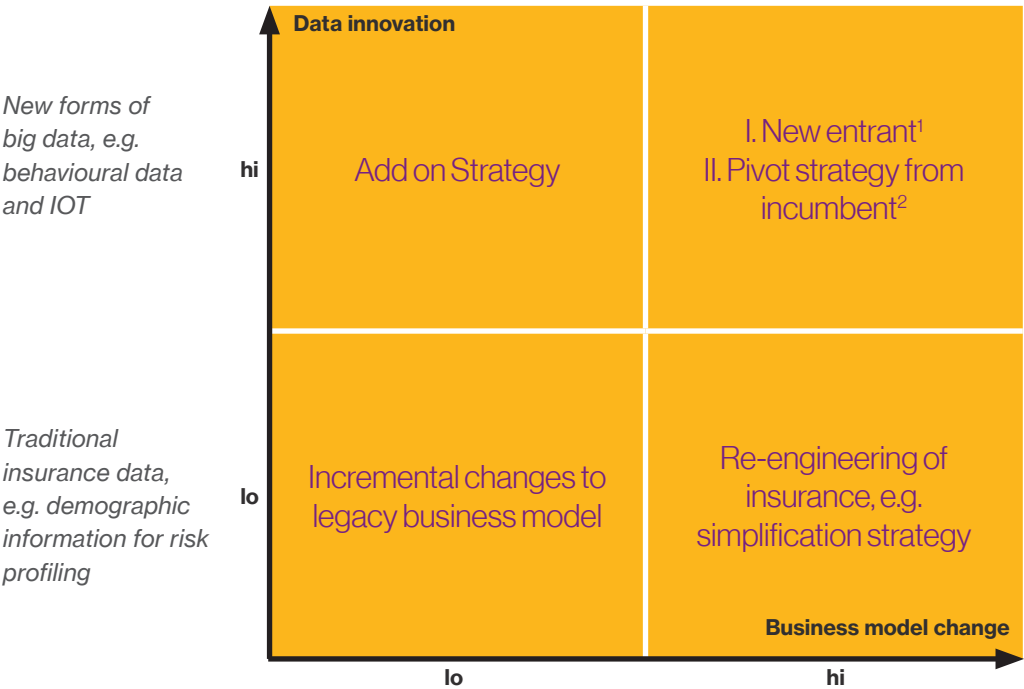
Data innovation

New forms of big data, e.g. behavioural data and IOT

hi

Add on Strategy

I. New entrant$^1$
II. Pivot strategy from incumbent$^2$

Traditional insurance data, e.g. demographic information for risk profiling

lo

Incremental changes to legacy business model

Re-engineering of insurance, e.g. simplification strategy

Business model change

lo

hi